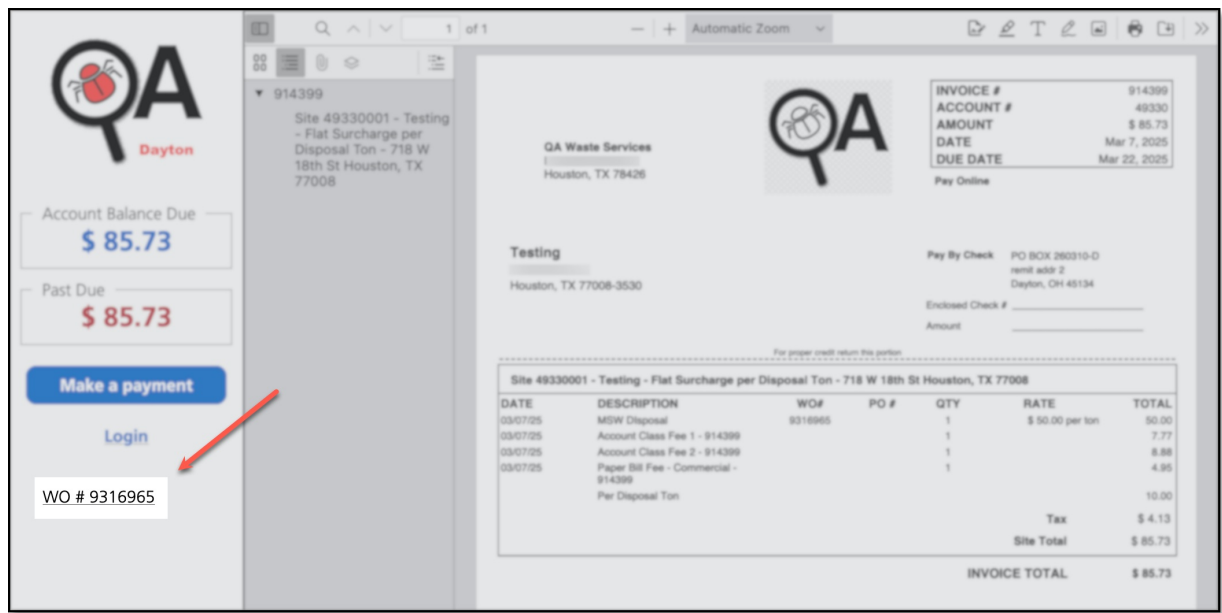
QA
Dayton

Account Balance Due
$ 85.73

Past Due
$ 85.73

Make a payment

Login

WO # 9316965

1 of 1
Automatic Zoom

▼ 914399
Site 49330001 - Testing - Flat Surcharge per Disposal Ton - 718 W 18th St Houston, TX 77008

QA Waste Services
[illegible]
Houston, TX 78426

QA

| INVOICE # | 914399 |
|---|---|
| ACCOUNT # | 49330 |
| AMOUNT | $ 85.73 |
| DATE | Mar 7, 2025 |
| DUE DATE | Mar 22, 2025 |

Pay Online

Testing
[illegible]
Houston, TX 77008-3530

Pay By Check PO BOX 260310-D
remit addr 2
Dayton, OH 45134

Enclosed Check # ______________
Amount ______________

For proper credit return this portion

Site 49330001 - Testing - Flat Surcharge per Disposal Ton - 718 W 18th St Houston, TX 77008

| DATE | DESCRIPTION | WO# | PO # | QTY | RATE | TOTAL |
|---|---|---|---|---|---|---|
| 03/07/25 | MSW Disposal | 9316965 | | 1 | $ 50.00 per ton | 50.00 |
| 03/07/25 | Account Class Fee 1 - 914399 | | | 1 | | 7.77 |
| 03/07/25 | Account Class Fee 2 - 914399 | | | 1 | | 8.88 |
| 03/07/25 | Paper Bill Fee - Commercial - 914399 | | | 1 | | 4.95 |
| | Per Disposal Ton | | | | | 10.00 |
| | | | | | Tax | $ 4.13 |
| | | | | | Site Total | $ 85.73 |

INVOICE TOTAL $ 85.73